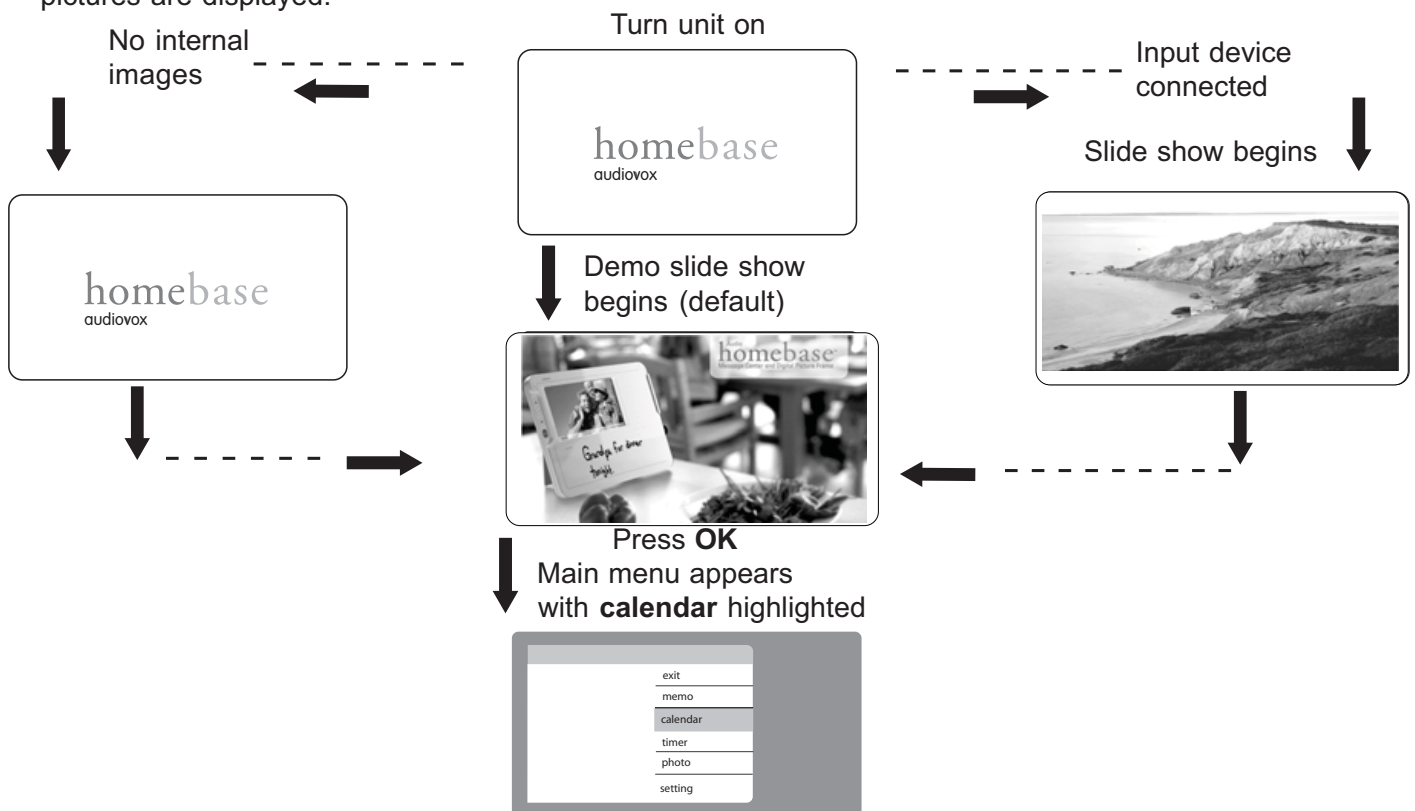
pictures are displayed.

Turn unit on

No internal images

Input device connected

homebase
audiovox

Slide show begins

homebase
audiovox

Demo slide show begins (default)

homebase
Message Center and Digital Picture Frame

Grandpa for dinner tonight

Press **OK**
Main menu appears with **calendar** highlighted

exit
memo
calendar
timer
photo
setting